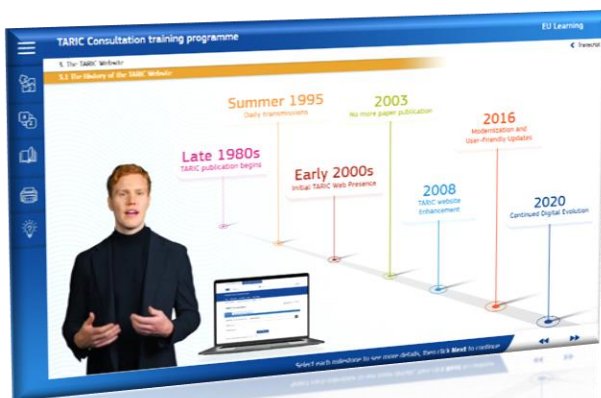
TARIC Consultation training programme

EU Learning

Transcript

5. The TARIC Website

5.1 The History of the TARIC Website

Summer 1995
Daily transmissions

2003
No more paper publication

2016
Modernization and User-Friendly Updates

Late 1980s
TARIC publication begins

Early 2000s
Initial TARIC Web Presence

2008
TARIC website Enhancement

2020
Continued Digital Evolution

Select each milestone to see more details, then click Next to continue